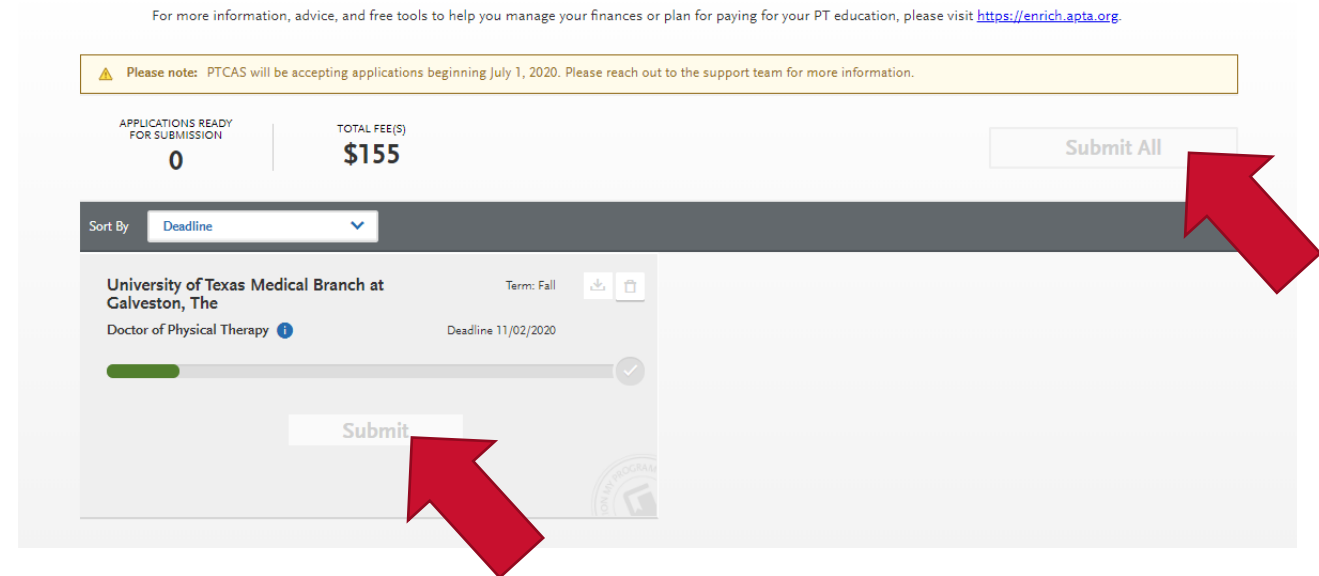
For more information, advice, and free tools to help you manage your finances or plan for paying for your PT education, please visit https://enrich.apta.org.

Please note: PTCAS will be accepting applications beginning July 1, 2020. Please reach out to the support team for more information.

APPLICATIONS READY FOR SUBMISSION
0

TOTAL FEE(S)
$155

Submit All

Sort By Deadline

University of Texas Medical Branch at Galveston, The
Term: Fall
Doctor of Physical Therapy
Deadline 11/02/2020

Submit